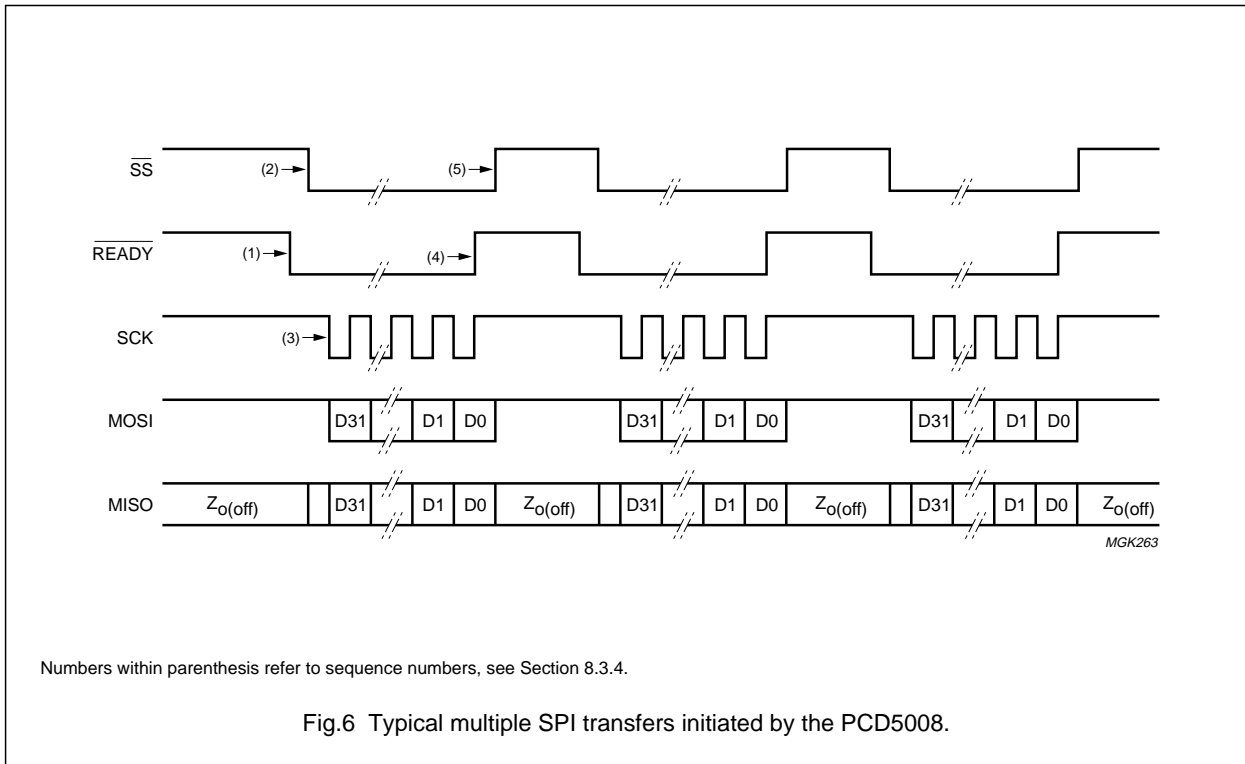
$\overline{SS}$

(2)

(5)

$\overline{READY}$

(1)

(4)

SCK

(3)

MOSI

D31 D1 D0 D31 D1 D0 D31 D1 D0

MISO

$Z_{o(off)}$ D31 D1 D0 $Z_{o(off)}$ D31 D1 D0 $Z_{o(off)}$ D31 D1 D0 $Z_{o(off)}$

MGK263

Numbers within parenthesis refer to sequence numbers, see Section 8.3.4.

Fig.6 Typical multiple SPI transfers initiated by the PCD5008.